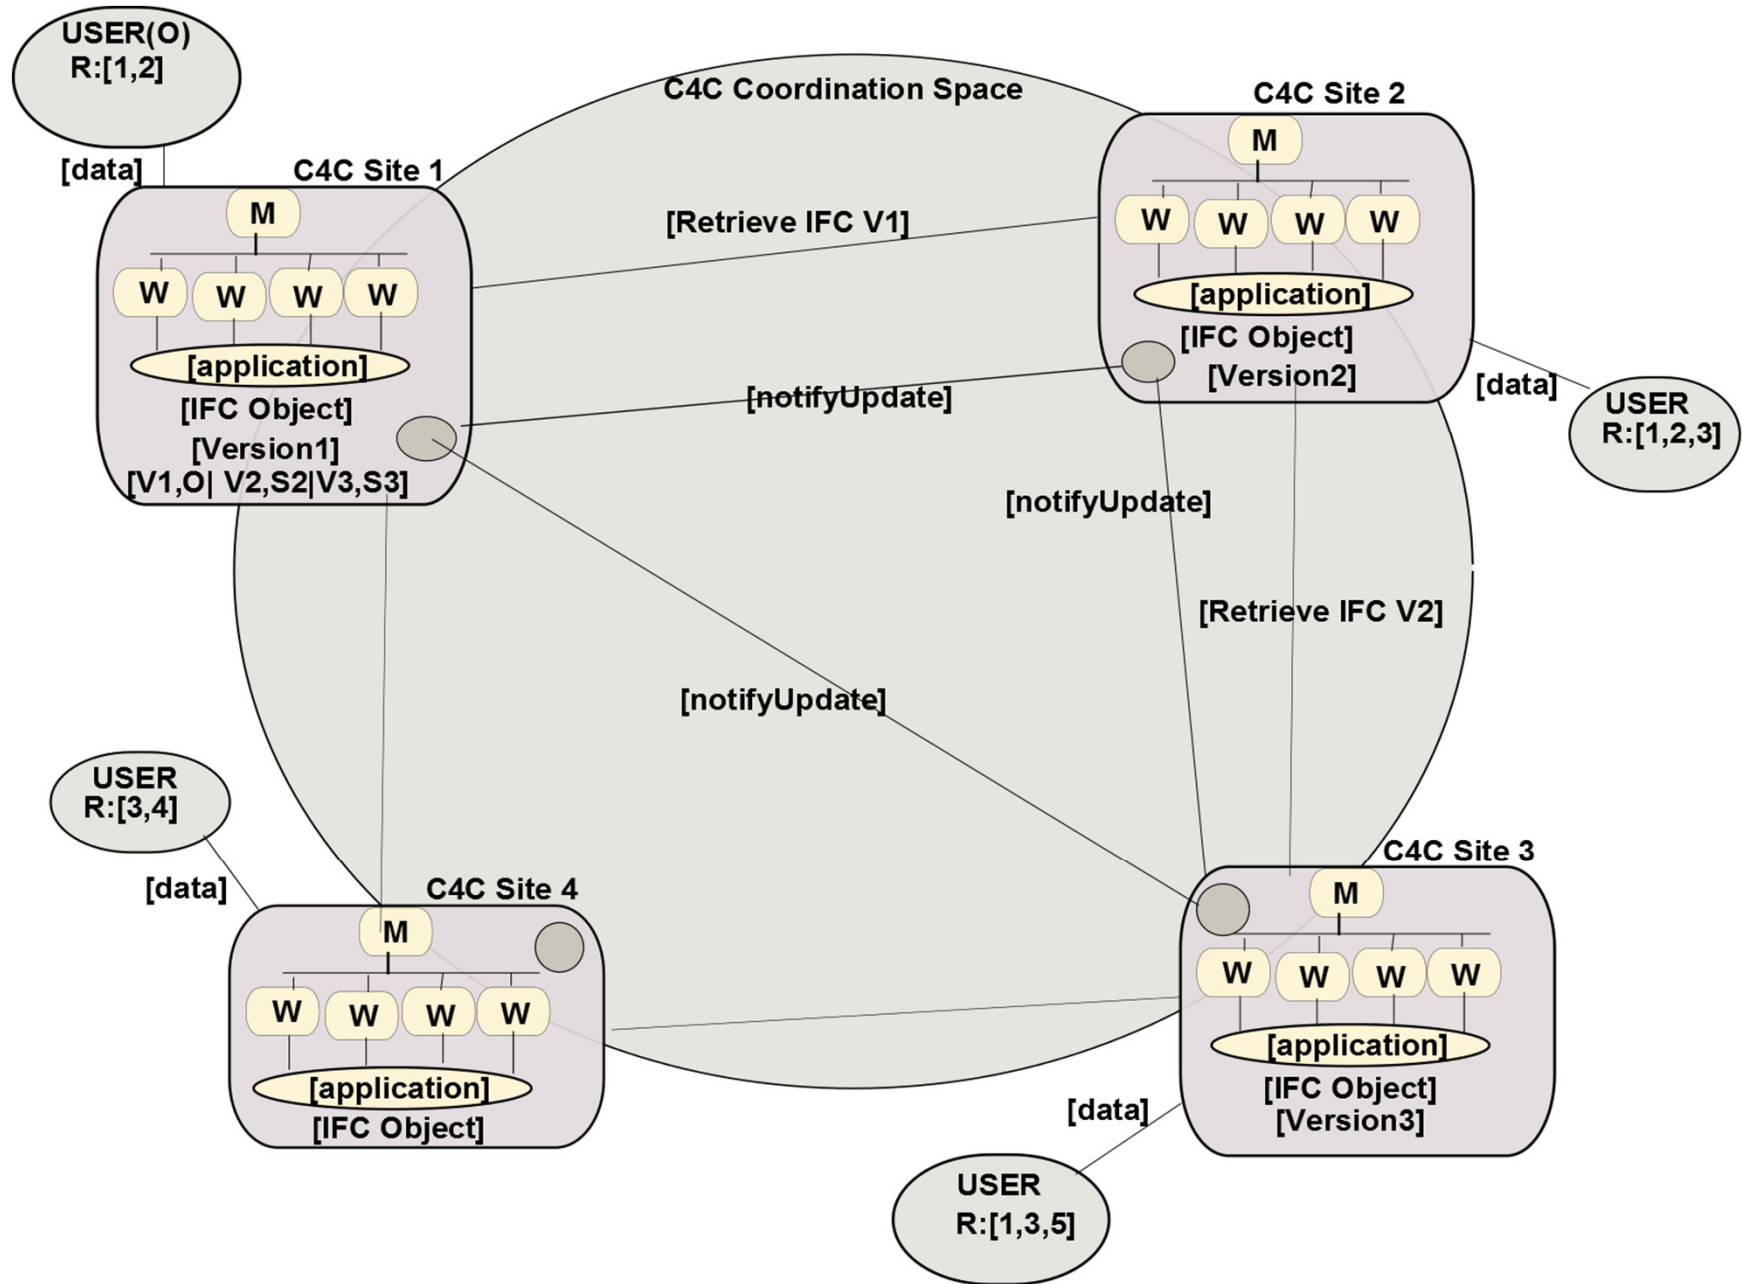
USER(O)
R:[1,2]

C4C Coordination Space

C4C Site 2

[data]

C4C Site 1

M

W W W W

[application]

[IFC Object]

[Version1]

[V1,O| V2,S2|V3,S3]

[Retrieve IFC V1]

M

W W W W

[application]

[IFC Object]

[Version2]

[notifyUpdate]

[data]

USER
R:[1,2,3]

[notifyUpdate]

[Retrieve IFC V2]

[notifyUpdate]

USER
R:[3,4]

[data]

C4C Site 4

M

W W W W

[application]

[IFC Object]

C4C Site 3

M

W W W W

[application]

[IFC Object]

[Version3]

[data]

USER
R:[1,3,5]